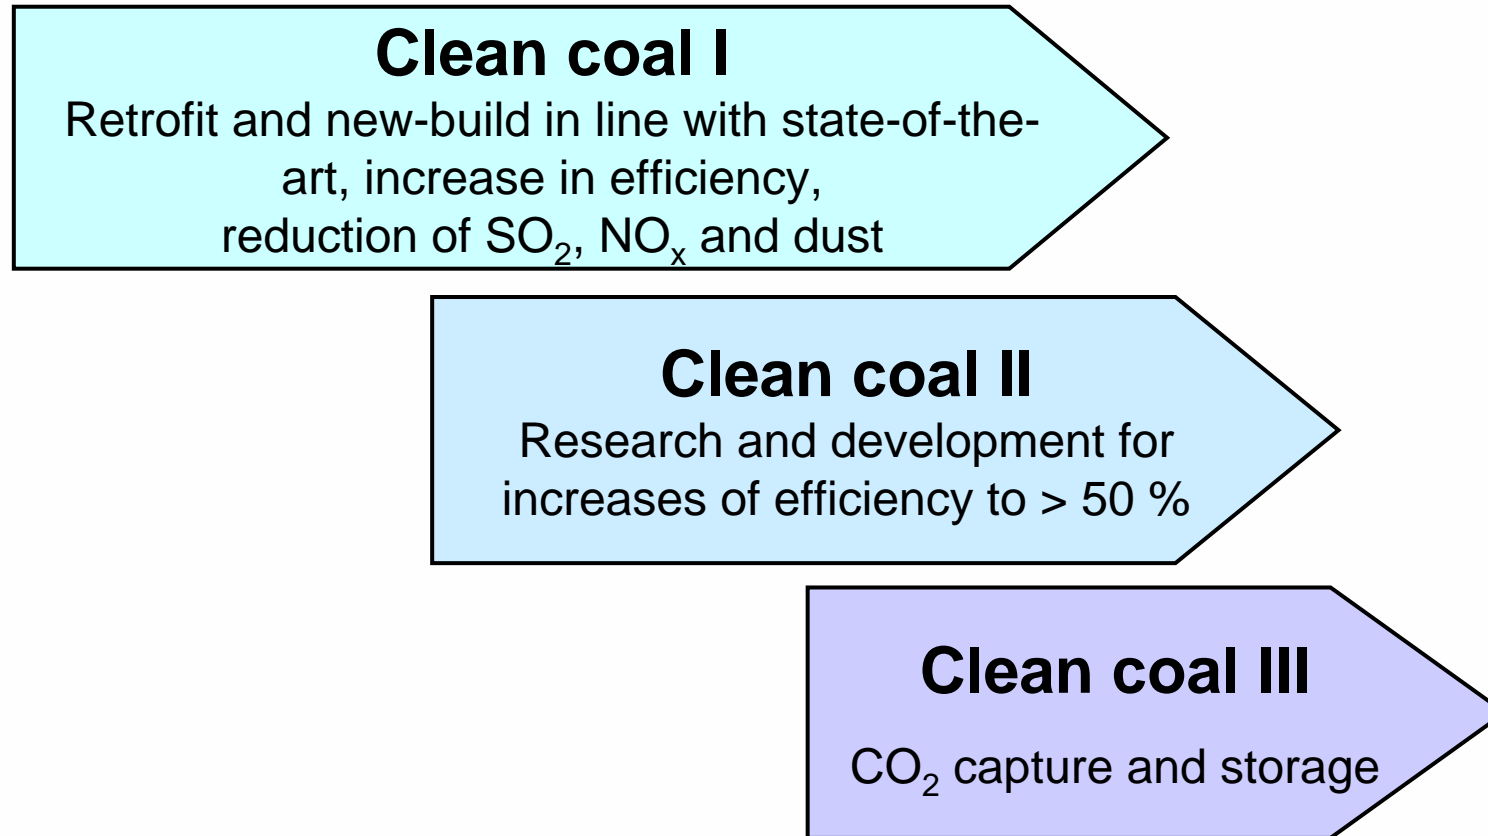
Clean coal I

Retrofit and new-build in line with state-of-the-art, increase in efficiency, reduction of $SO_2$, $NO_x$ and dust

Clean coal II

Research and development for increases of efficiency to > 50 %

Clean coal III

$CO_2$ capture and storage